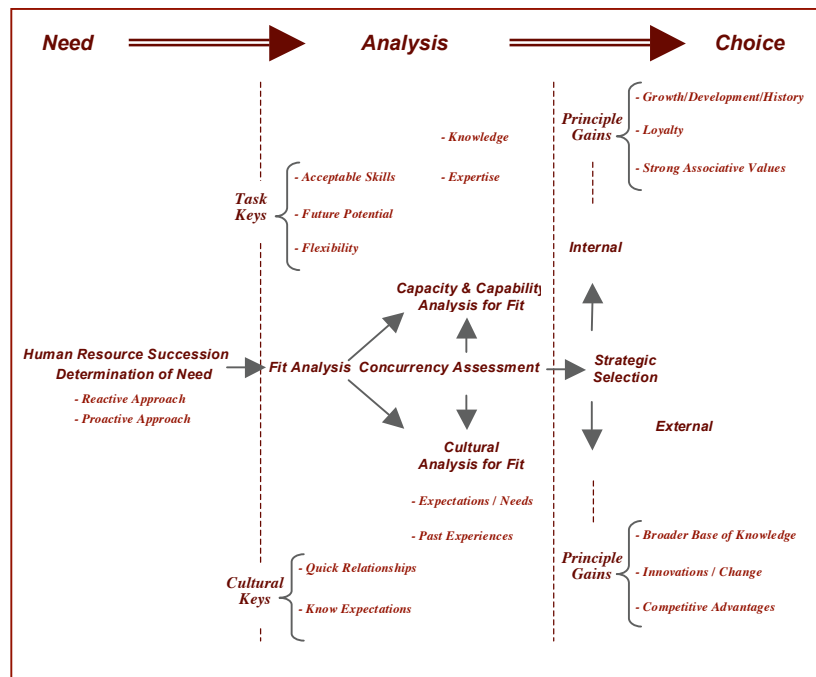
Need

Analysis

Choice

Principle Gains

- Growth/Development/History

- Loyalty

- Strong Associative Values

- Knowledge

- Expertise

Task Keys

- Acceptable Skills

- Future Potential

- Flexibility

Internal

Capacity & Capability Analysis for Fit

Human Resource Succession Determination of Need

- Reactive Approach

- Proactive Approach

Fit Analysis

Concurrency Assessment

Strategic Selection

External

Cultural Analysis for Fit

- Expectations / Needs

- Past Experiences

Cultural Keys

- Quick Relationships

- Know Expectations

Principle Gains

- Broader Base of Knowledge

- Innovations / Change

- Competitive Advantages